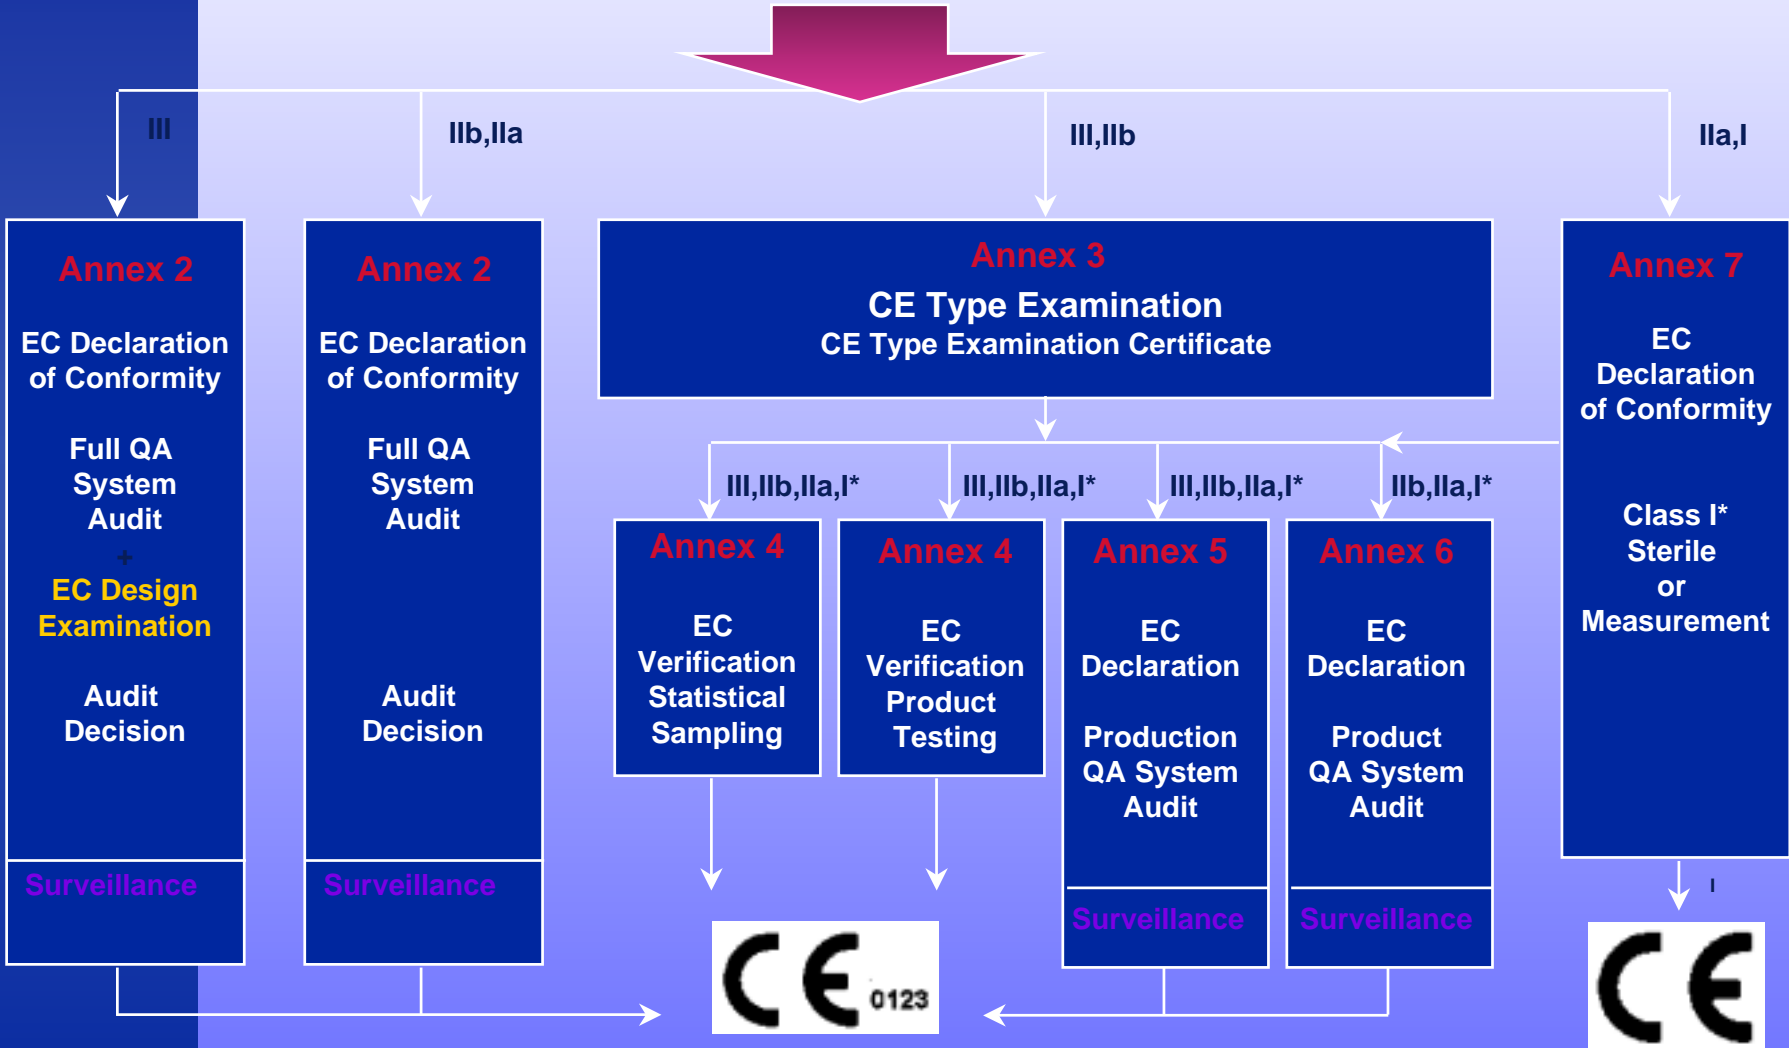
III

IIb,IIa

III,IIb

IIa,I

Annex 2

EC Declaration of Conformity

Full QA System Audit

+

EC Design Examination

Audit Decision

Surveillance

Annex 2

EC Declaration of Conformity

Full QA System Audit

Audit Decision

Surveillance

Annex 3

CE Type Examination

CE Type Examination Certificate

III,IIb,IIa,I*

III,IIb,IIa,I*

III,IIb,IIa,I*

IIb,IIa,I*

Annex 4

EC Verification Statistical Sampling

Annex 4

EC Verification Product Testing

Annex 5

EC Declaration

Production QA System Audit

Surveillance

Annex 6

EC Declaration

Product QA System Audit

Surveillance

Annex 7

EC Declaration of Conformity

Class I* Sterile or Measurement

I

CE 0123

CE